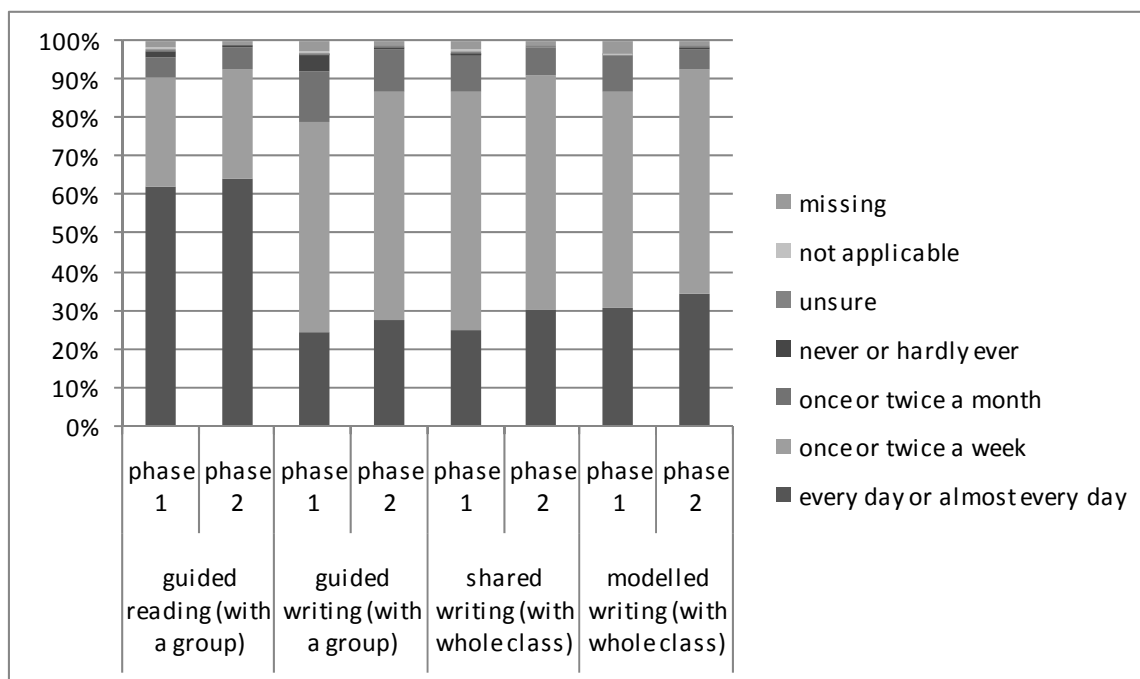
100%
90%
80%
70%
60%
50%
40%
30%
20%
10%
0%

| phase 1 | phase 2 | phase 1 | phase 2 | phase 1 | phase 2 | phase 1 | phase 2 |
|---|---|---|---|---|---|---|---|
| guided reading (with a group) | | guided writing (with a group) | | shared writing (with whole class) | | modelled writing (with whole class) | |

missing
not applicable
unsure
never or hardly ever
once or twice a month
once or twice a week
every day or almost every day